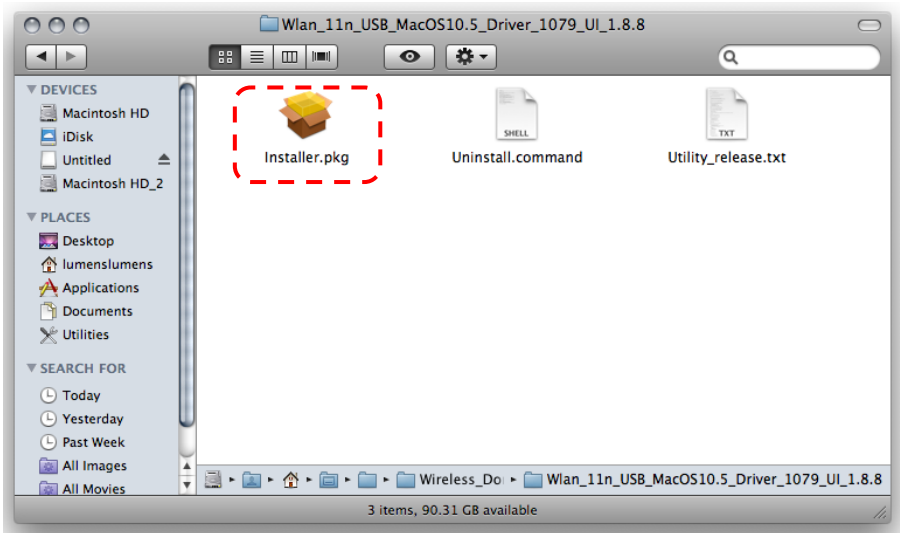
Wlan_11n_USB_MacOS10.5_Driver_1079_UI_1.8.8

DEVICES
Macintosh HD
iDisk
Untitled
Macintosh HD_2

PLACES
Desktop
lumenslumens
Applications
Documents
Utilities

SEARCH FOR
Today
Yesterday
Past Week
All Images
All Movies

Installer.pkg

SHELL
Uninstall.command

TXT
Utility_release.txt

Wireless_Do | Wlan_11n_USB_MacOS10.5_Driver_1079_UI_1.8.8

3 items, 90.31 GB available